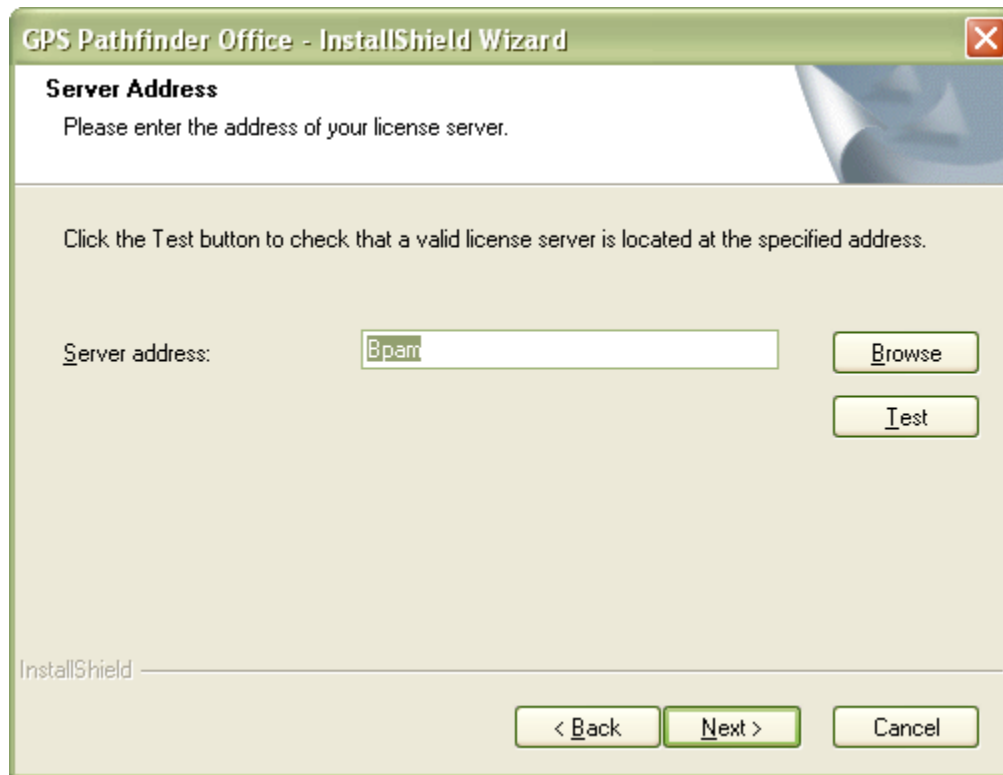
GPS Pathfinder Office - InstallShield Wizard

Server Address

Please enter the address of your license server.

Click the Test button to check that a valid license server is located at the specified address.

Server address: Bpam

Browse

Test

InstallShield

< Back

Next >

Cancel